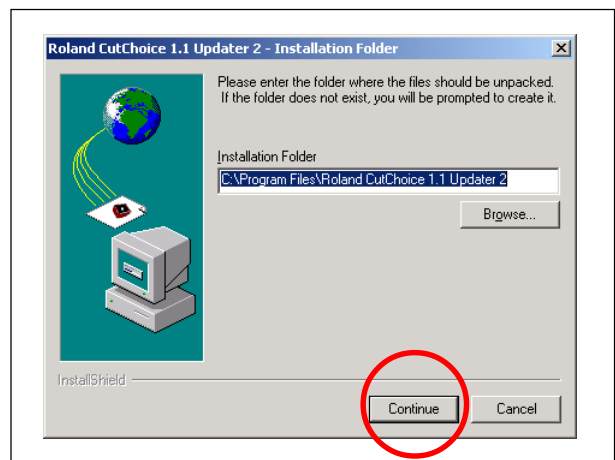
Roland CutChoice 1.1 Updater 2 - Installation Folder

Please enter the folder where the files should be unpacked. If the folder does not exist, you will be prompted to create it.

Installation Folder

C:\Program Files\Roland CutChoice 1.1 Updater 2

Browse...

InstallShield

Continue

Cancel